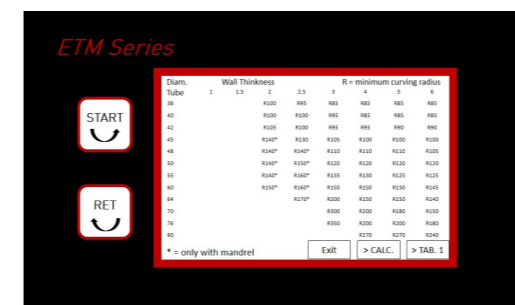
ETM Series

START

RET

| Diam. Tube | Wall Thinkness 1 | 1.5 | 2 | 2.5 | 3 | 4 | 5 | 6 |
|---|---|---|---|---|---|---|---|---|
| 38 | | | R100 | R95 | R85 | R85 | R85 | R85 |
| 40 | | | R100 | R100 | R95 | R85 | R85 | R85 |
| 42 | | | R105 | R100 | R95 | R95 | R90 | R90 |
| 45 | | | R140* | R130 | R105 | R100 | R100 | R100 |
| 48 | | | R140* | R140* | R110 | R110 | R110 | R105 |
| 50 | | | R140* | R150* | R120 | R120 | R120 | R120 |
| 55 | | | R140* | R160* | R135 | R130 | R125 | R125 |
| 60 | | | R150* | R160* | R150 | R150 | R150 | R145 |
| 64 | | | | R170* | R200 | R150 | R150 | R140 |
| 70 | | | | | R300 | R200 | R180 | R150 |
| 76 | | | | | R350 | R200 | R200 | R180 |
| 80 | | | | | | R270 | R270 | R240 |

R = minimum curving radius

* = only with mandrel

Exit

> CALC.

> TAB. 1